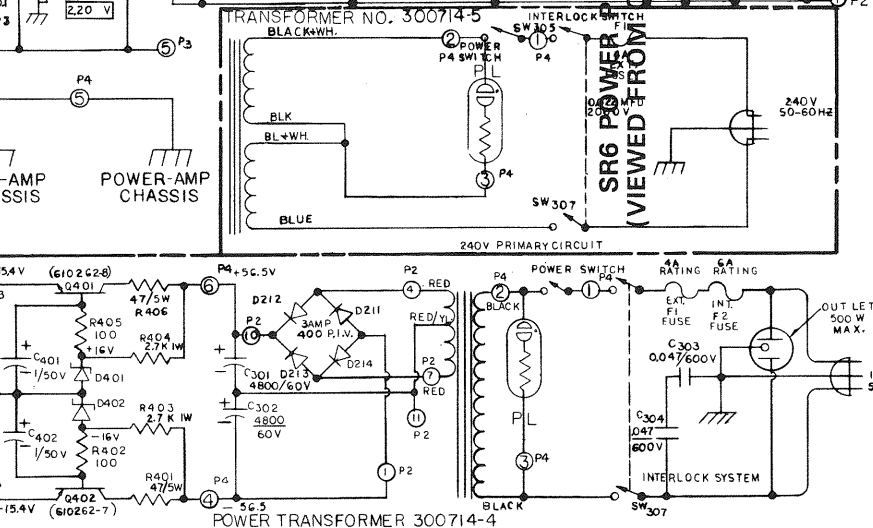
3
2.20 V
5 P3
P4
5
-AMP
SSIS
POWER-AMP
CHASSIS
TRANSFORMER NO. 300714-5
BLACK+WH.
2 POWER
P4 SWITCH
PL
INTERLOCK SWITCH
SW 305
1
P4
F1
6A
EXT
FUS
0.022 MFD
200 V
SR6 POWER
(VIEWED FROM
240V
50-60HZ
BLK
BL+WH.
3 P4
SW 307
BLUE
240V PRIMARY CIRCUIT
P2
5.4V
(610262-8)
Q401
47/5W
R406
6
P4 +56.5V
R405
100
+16V
R404
2.7K 1W
C401
1/50V
D401
D402
R403
2.7K 1W
C402
1/50V
-16V
R402
100
R401
47/5W
-15.4V
Q402
(610262-7)
4
P4
-56.5
D212
D211
P2
10
3AMP
400 P.I.V.
C301
4800/60V
D213
D214
C302
4800
60V
P2
4
RED
RED/YL
P2
7
RED
11
P2
1 P2
P4
2
BLACK
PL
3 P4
BLACK
POWER SWITCH
P4
1
4A
RATING
6A
RATING
EXT.
F1
FUSE
INT.
F2
FUSE
C303
0.047/600V
C304
.047
600V
INTERLOCK SYSTEM
SW307
OUT LET
500 W
MAX.
POWER TRANSFORMER 300714-4